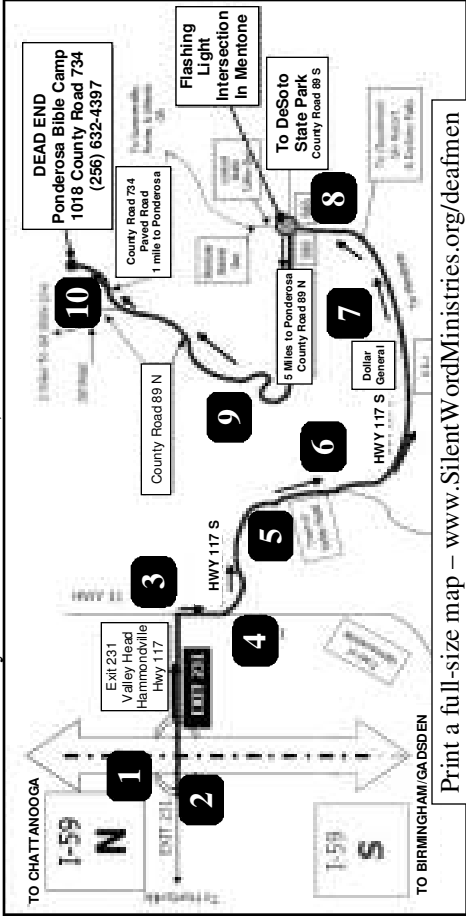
TO CHATTANOOGA

I-59 N

I-59 S

TO BIRMINGHAM/GADSDEN

1

2

EXIT 231

Exit 231
Valley Head
Hammondville
Hwy 117

HWY 11

3

4

HWY 117 S

5

6

HWY 117 S

7

Dollar General

9

5 Miles to Ponderosa
County Road 89 N

County Road 89 N

10

County Road 734
Paved Road
1 mile to Ponderosa

DEAD END
Ponderosa Bible Camp
1018 County Road 734
(256) 632-4397

Flashing Light Intersection In Mentone

8

To DeSoto State Park
County Road 89 S

Print a full-size map – www.SilentWordMinistries.org/deafmen